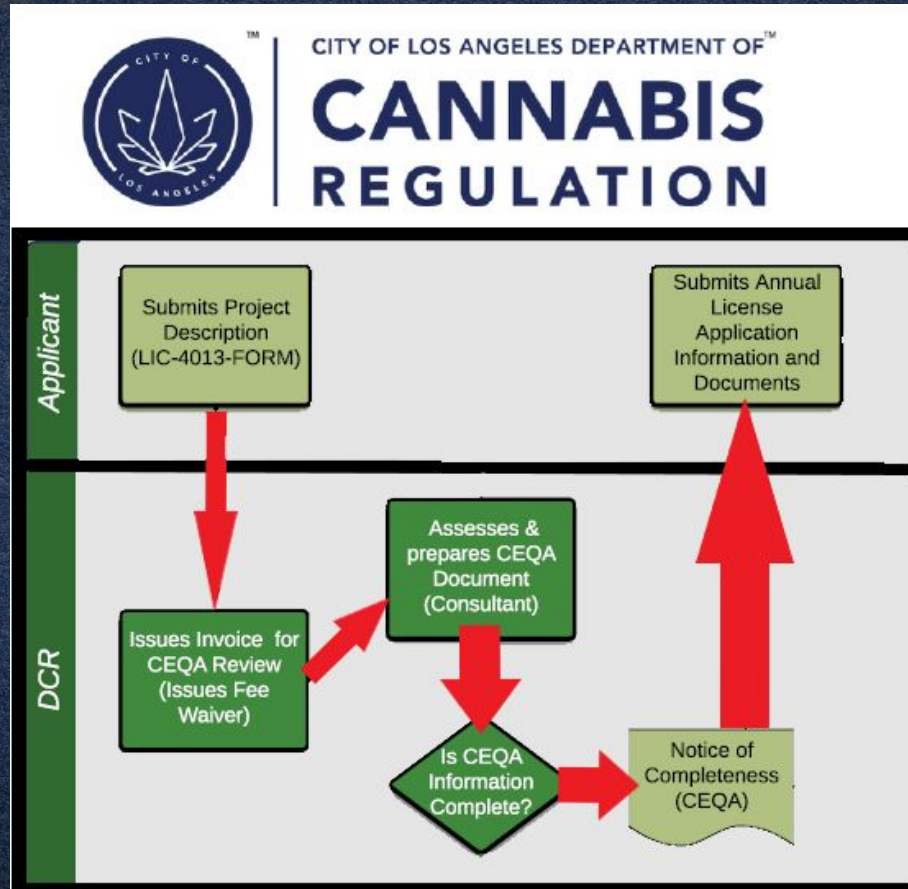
CITY OF LOS ANGELES

™

CITY OF LOS ANGELES DEPARTMENT OF™
CANNABIS
REGULATION

Applicant

Submits Project Description (LIC-4013-FORM)

Submits Annual License Application Information and Documents

DCR

Issues Invoice for CEQA Review (Issues Fee Waiver)

Assesses & prepares CEQA Document (Consultant)

Is CEQA Information Complete?

Notice of Completeness (CEQA)